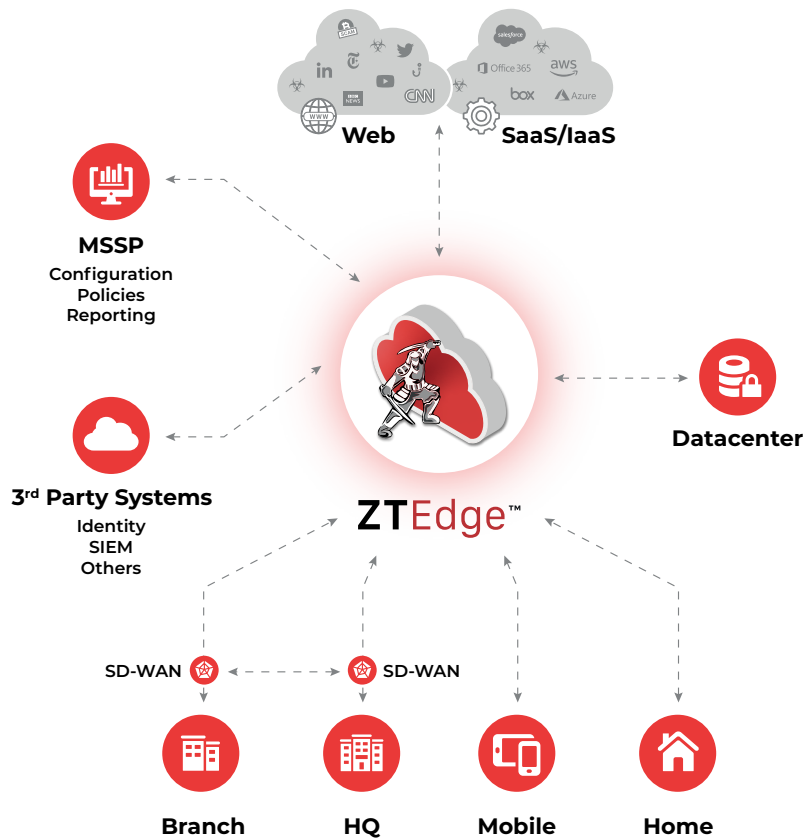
in
BBC NEWS
CNN
www
Web

salesforce
Office 365
aws
box
Azure
SaaS/IaaS

MSSP
Configuration
Policies
Reporting

Datacenter

3rd Party Systems
Identity
SIEM
Others

ZTEdge™

SD-WAN
SD-WAN

Branch
HQ
Mobile
Home